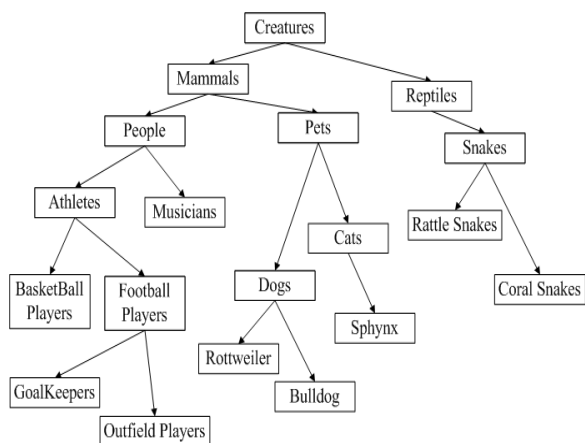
Creatures

Mammals

Reptiles

People

Pets

Snakes

Athletes

Musicians

Cats

Rattle Snakes

Dogs

Coral Snakes

BasketBall Players

Football Players

Sphynx

Rottweiler

Bulldog

GoalKeepers

Outfield Players